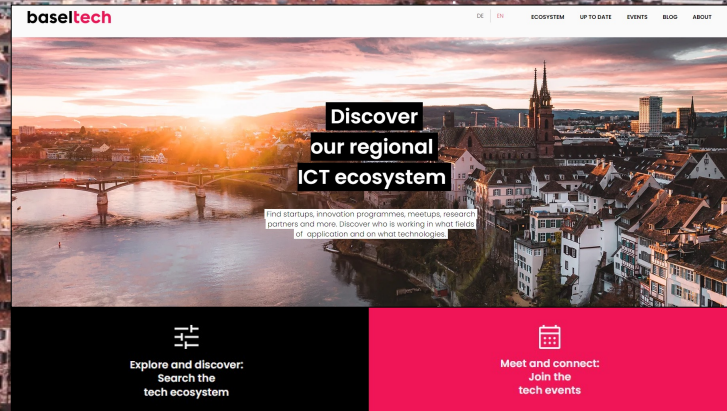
baseltech

DE EN ECOSYSTEM UP TO DATE EVENTS BLOG ABOUT

Discover our regional ICT ecosystem

Find startups, innovation programmes, meetups, research partners and more. Discover who is working in what fields of application and on what technologies.

Explore and discover: Search the tech ecosystem

Meet and connect: Join the tech events